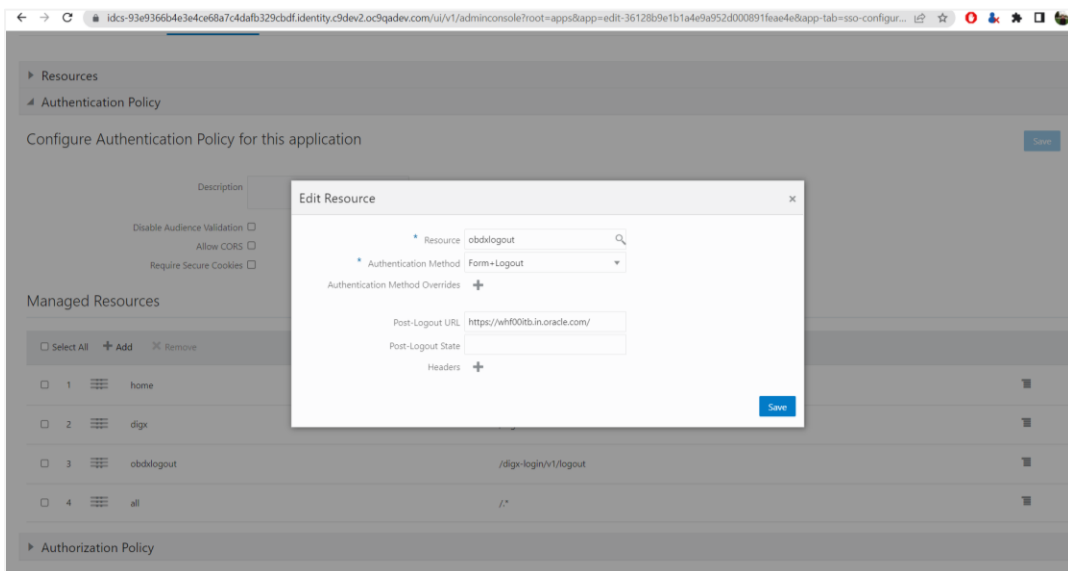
idcs-93e9366b4e3e4ce68a7c4dafb329cbdf.identity.c9dev2.oc9qadev.com/ui/v1/adminconsole?root=apps&app=edit-36128b9e1b1a4e9a952d000891feae4e&app-tab=sso-configur...

Resources

Authentication Policy

Configure Authentication Policy for this application

Save

Description

Disable Audience Validation

Allow CORS

Require Secure Cookies

Managed Resources

Select All + Add Remove

1 home

2 digx

3 obdxlogout /digx-login/v1/logout

4 all /.*

Authorization Policy

Edit Resource

×

* Resource obdxlogout

* Authentication Method Form+Logout

Authentication Method Overrides +

Post-Logout URL https://whf00itb.in.oracle.com/

Post-Logout State

Headers +

Save